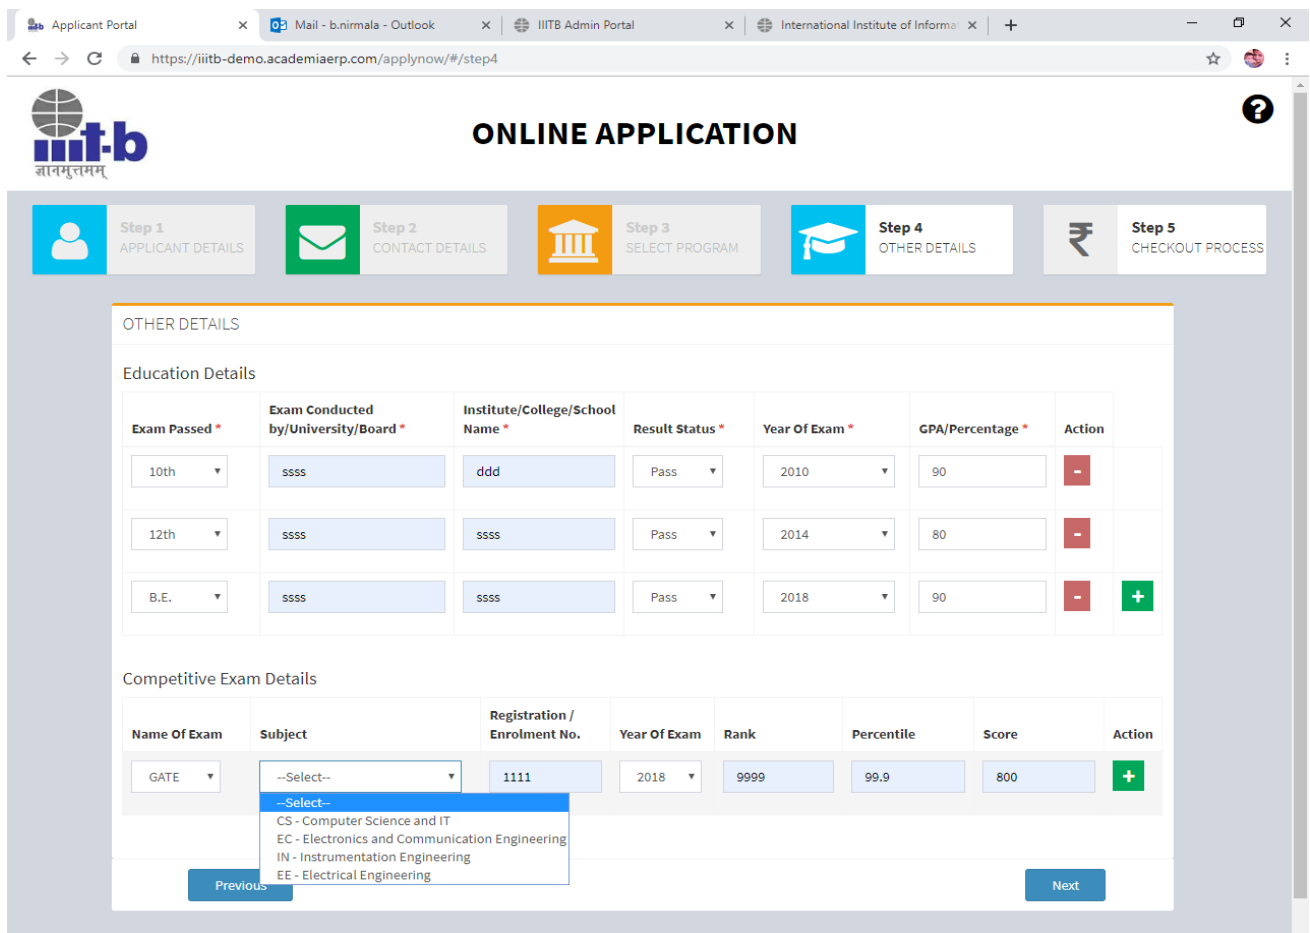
Applicant Portal × Mail - b.nirmala - Outlook × IIITB Admin Portal × International Institute of Informa ×

https://iiitb-demo.academiaerp.com/applynow/#/step4

iiit-b
ज्ञानमुत्तमम्

ONLINE APPLICATION

Step 1 APPLICANT DETAILS
Step 2 CONTACT DETAILS
Step 3 SELECT PROGRAM
Step 4 OTHER DETAILS
Step 5 CHECKOUT PROCESS

OTHER DETAILS

Education Details

| Exam Passed * | Exam Conducted by/University/Board * | Institute/College/School Name * | Result Status * | Year Of Exam * | GPA/Percentage * | Action |
|---|---|---|---|---|---|---|
| 10th | ssss | ddd | Pass | 2010 | 90 | - |
| 12th | ssss | ssss | Pass | 2014 | 80 | - |
| B.E. | ssss | ssss | Pass | 2018 | 90 | - + |

Competitive Exam Details

| Name Of Exam | Subject | Registration / Enrolment No. | Year Of Exam | Rank | Percentile | Score | Action |
|---|---|---|---|---|---|---|---|
| GATE | --Select-- | 1111 | 2018 | 9999 | 99.9 | 800 | + |

--Select--
CS - Computer Science and IT
EC - Electronics and Communication Engineering
IN - Instrumentation Engineering
EE - Electrical Engineering

Previous
Next